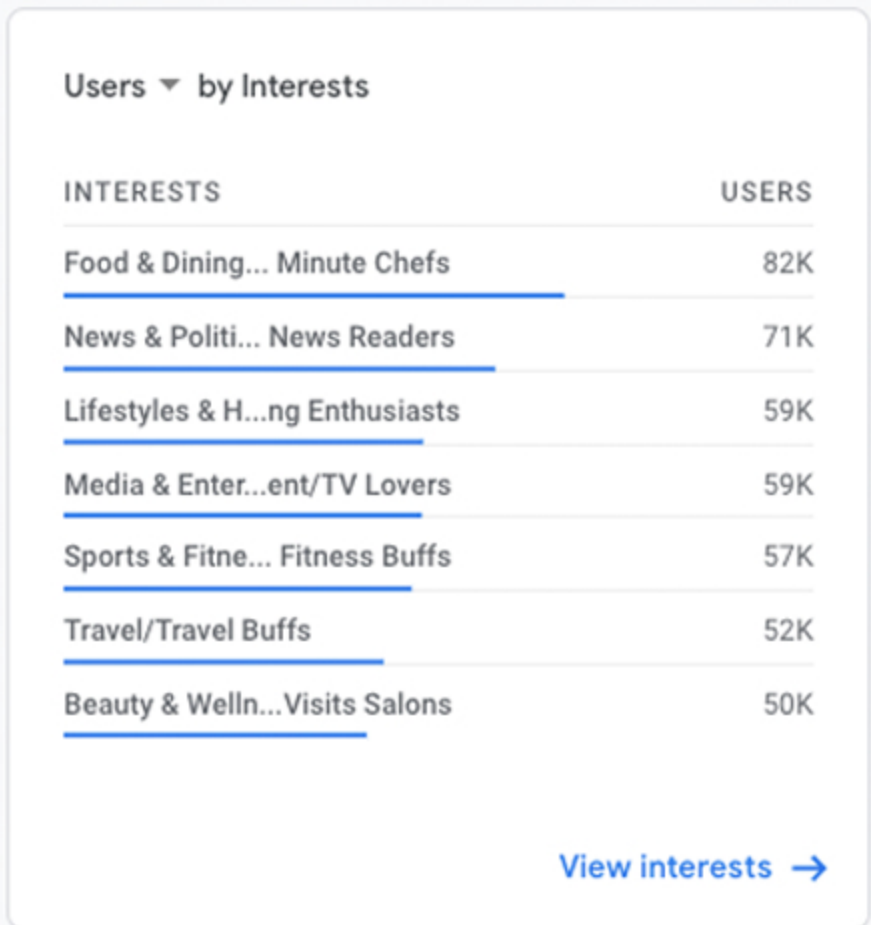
Users ▾ by Interests

| INTERESTS | USERS |
|---|---|
| Food & Dining... Minute Chefs | 82K |
| News & Politi... News Readers | 71K |
| Lifestyles & H...ng Enthusiasts | 59K |
| Media & Enter...ent/TV Lovers | 59K |
| Sports & Fitne... Fitness Buffs | 57K |
| Travel/Travel Buffs | 52K |
| Beauty & Welln...Visits Salons | 50K |

View interests →